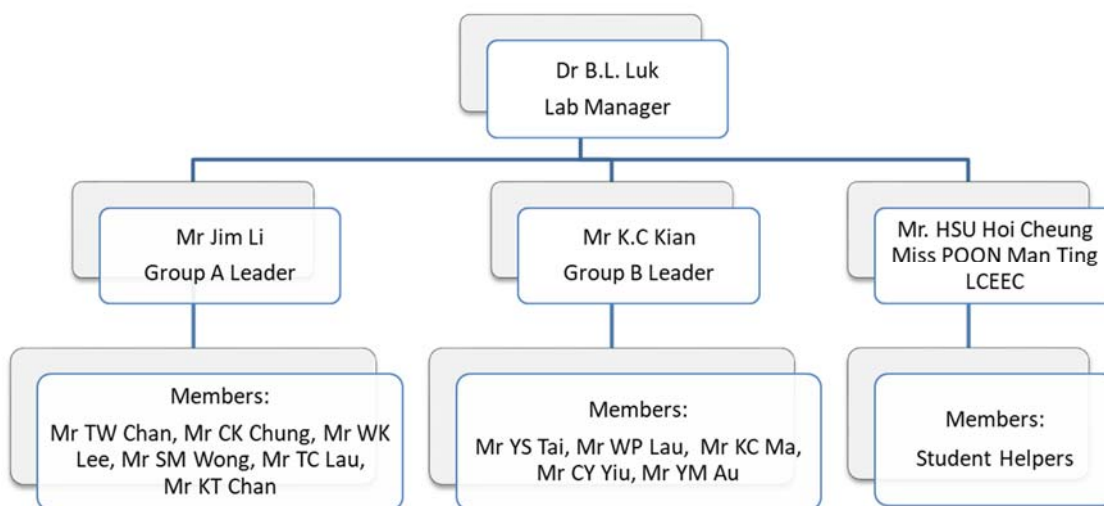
Dr B.L. Luk
Lab Manager

Mr Jim Li
Group A Leader

Mr K.C Kian
Group B Leader

Mr. HSU Hoi Cheung
Miss POON Man Ting
LCEEC

Members:
Mr TW Chan, Mr CK Chung, Mr WK Lee, Mr SM Wong, Mr TC Lau, Mr KT Chan

Members:
Mr YS Tai, Mr WP Lau, Mr KC Ma, Mr CY Yiu, Mr YM Au

Members:
Student Helpers